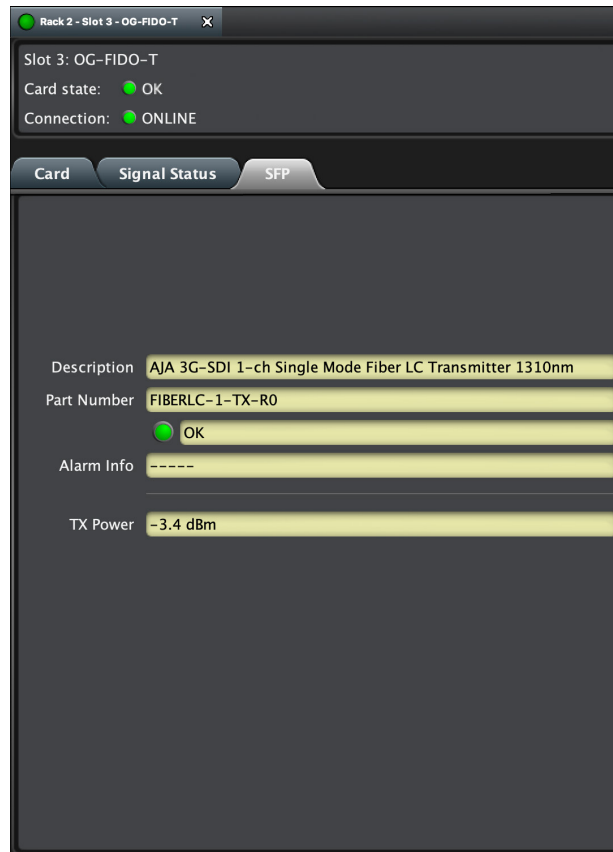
Rack 2 - Slot 3 - OG-FIDO-T

Slot 3: OG-FIDO-T
Card state: OK
Connection: ONLINE

Card
Signal Status
SFP

Description AJA 3G-SDI 1-ch Single Mode Fiber LC Transmitter 1310nm
Part Number FIBERLC-1-TX-R0
OK
Alarm Info -----

TX Power -3.4 dBm